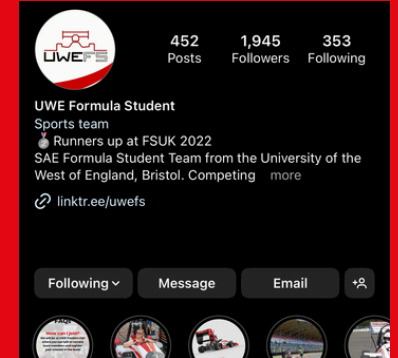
UWEFS

452
Posts

1,945
Followers

353
Following

UWE Formula Student
Sports team
🥈Runners up at FSUK 2022
SAE Formula Student Team from the University of the West of England, Bristol. Competing ... more

linktr.ee/uwefs

Following
Message
Email